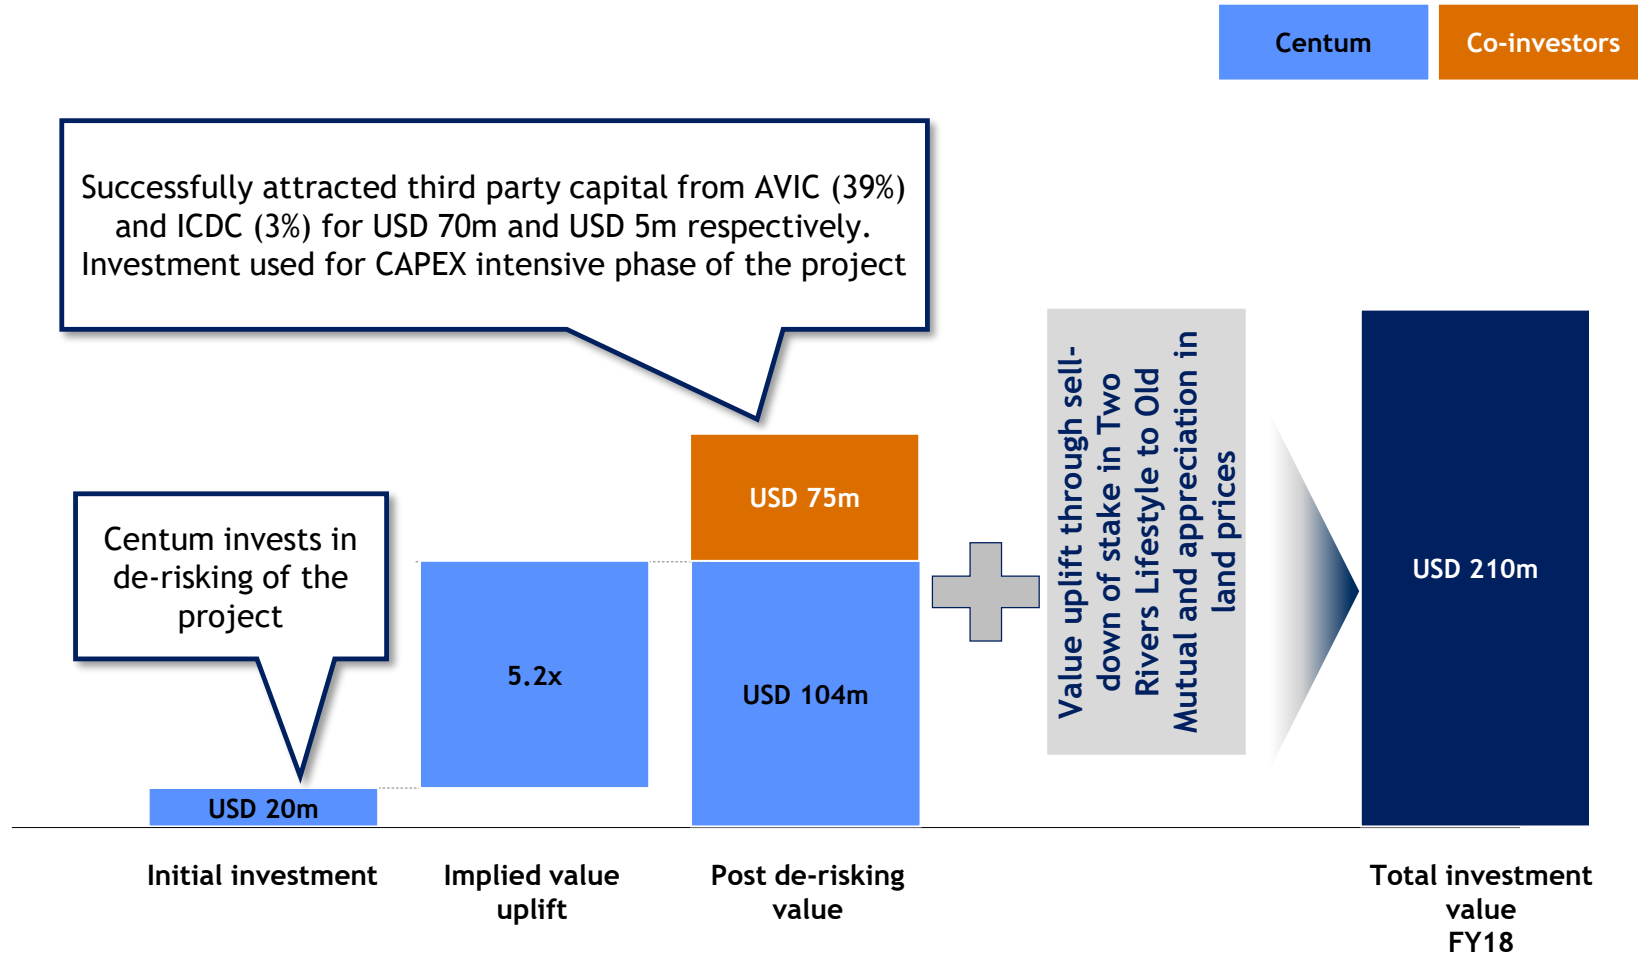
Centum

Co-investors

Successfully attracted third party capital from AVIC (39%) and ICDC (3%) for USD 70m and USD 5m respectively. Investment used for CAPEX intensive phase of the project

Centum invests in de-risking of the project

USD 20m

5.2x

USD 75m

USD 104m

Value uplift through sell-down of stake in Two Rivers Lifestyle to Old Mutual and appreciation in land prices

USD 210m

Initial investment

Implied value uplift

Post de-risking value

Total investment value FY18